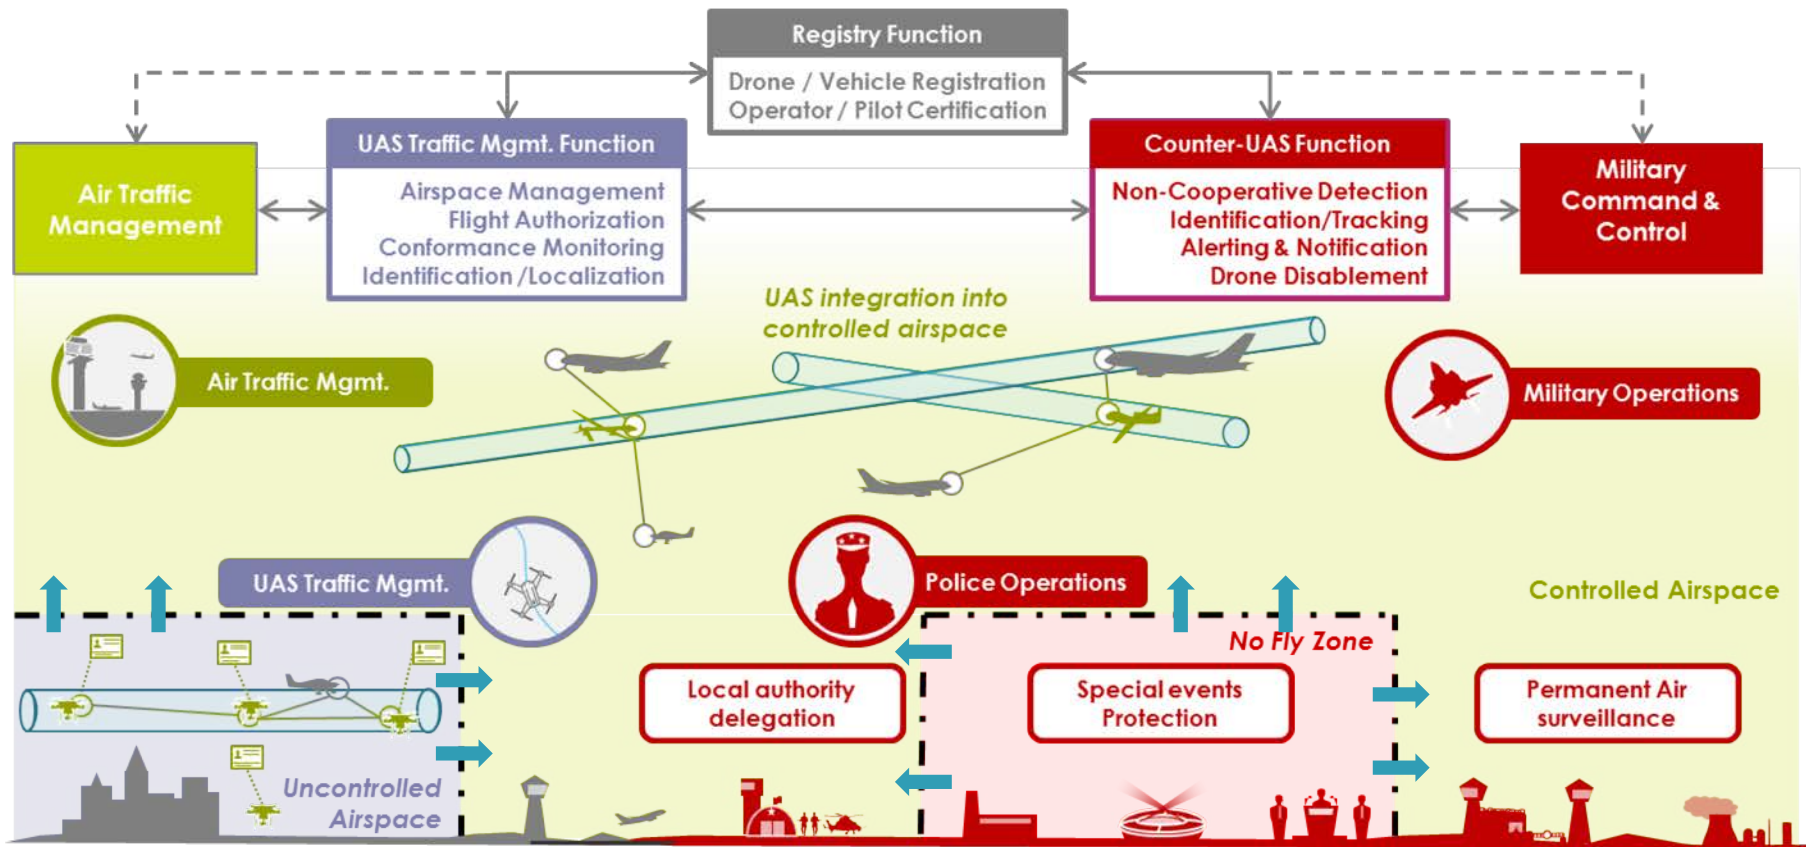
Registry Function

Drone / Vehicle Registration
Operator / Pilot Certification

Air Traffic Management

UAS Traffic Mgmt. Function

Airspace Management
Flight Authorization
Conformance Monitoring
Identification /Localization

Counter-UAS Function

Non-Cooperative Detection
Identification/Tracking
Alerting & Notification
Drone Disablement

Military Command & Control

UAS integration into controlled airspace

Air Traffic Mgmt.

Military Operations

UAS Traffic Mgmt.

Police Operations

Controlled Airspace

No Fly Zone

Local authority delegation

Special events Protection

Permanent Air surveillance

Uncontrolled Airspace